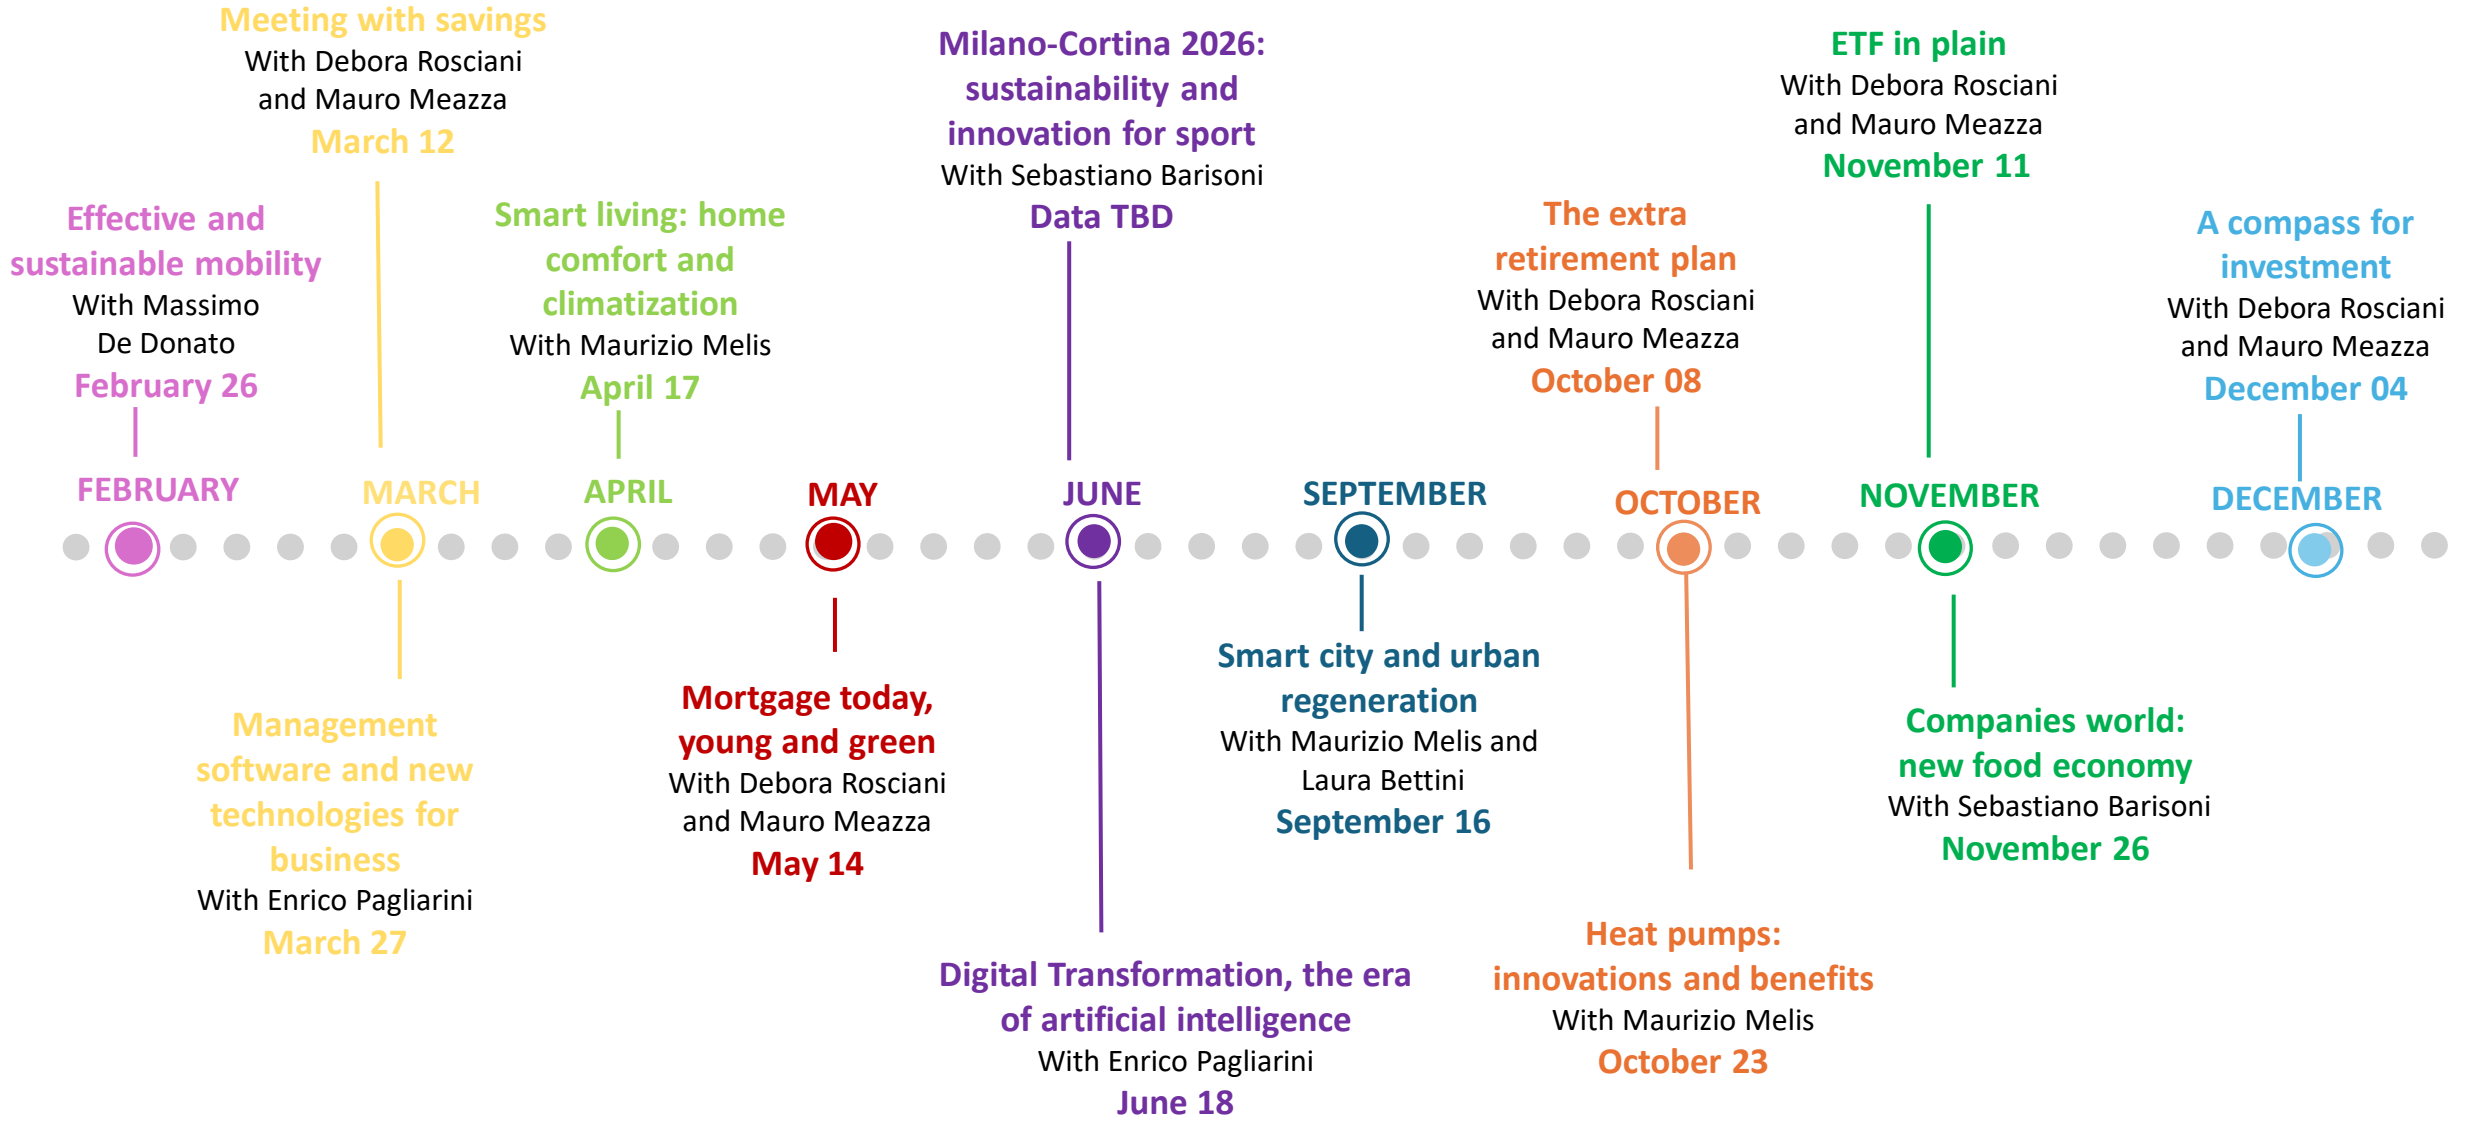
Meeting with savings
With Debora Rosciani and Mauro Meazza
March 12

Effective and sustainable mobility
With Massimo De Donato
February 26

Smart living: home comfort and climatization
With Maurizio Melis
April 17

Milano-Cortina 2026: sustainability and innovation for sport
With Sebastiano Barisoni
Data TBD

The extra retirement plan
With Debora Rosciani and Mauro Meazza
October 08

ETF in plain
With Debora Rosciani and Mauro Meazza
November 11

A compass for investment
With Debora Rosciani and Mauro Meazza
December 04

FEBRUARY MARCH APRIL MAY JUNE SEPTEMBER OCTOBER NOVEMBER DECEMBER

Management software and new technologies for business
With Enrico Pagliarini
March 27

Mortgage today, young and green
With Debora Rosciani and Mauro Meazza
May 14

Digital Transformation, the era of artificial intelligence
With Enrico Pagliarini
June 18

Smart city and urban regeneration
With Maurizio Melis and Laura Bettini
September 16

Heat pumps: innovations and benefits
With Maurizio Melis
October 23

Companies world: new food economy
With Sebastiano Barisoni
November 26